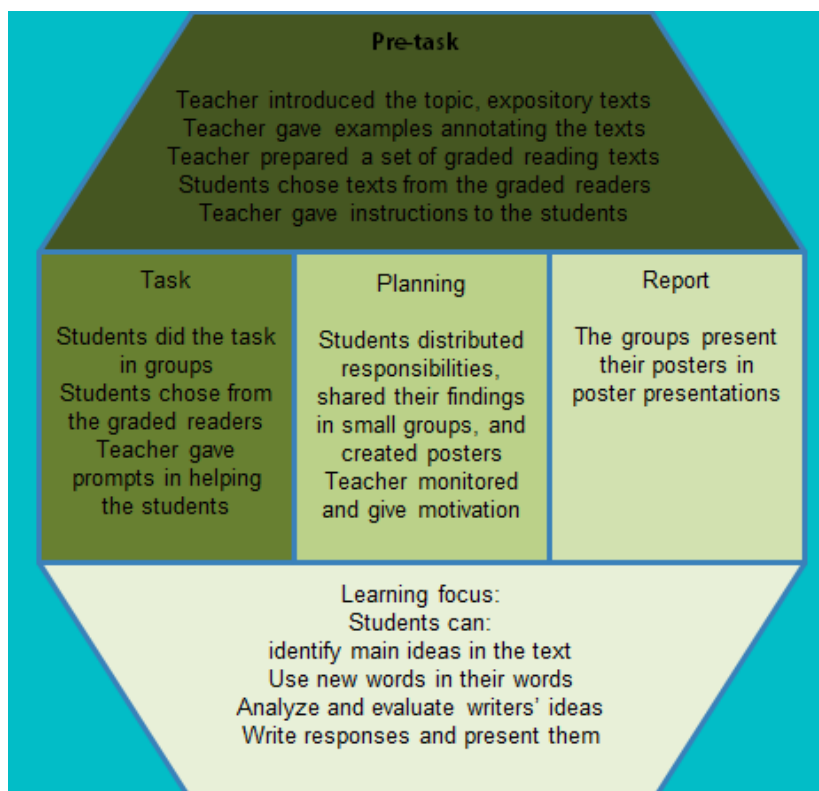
Pre-task

Teacher introduced the topic, expository texts
Teacher gave examples annotating the texts
Teacher prepared a set of graded reading texts
Students chose texts from the graded readers
Teacher gave instructions to the students

Task

Students did the task in groups
Students chose from the graded readers
Teacher gave prompts in helping the students

Planning

Students distributed responsibilities, shared their findings in small groups, and created posters
Teacher monitored and give motivation

Report

The groups present their posters in poster presentations

Learning focus:
Students can:
identify main ideas in the text
Use new words in their words
Analyze and evaluate writers' ideas
Write responses and present them